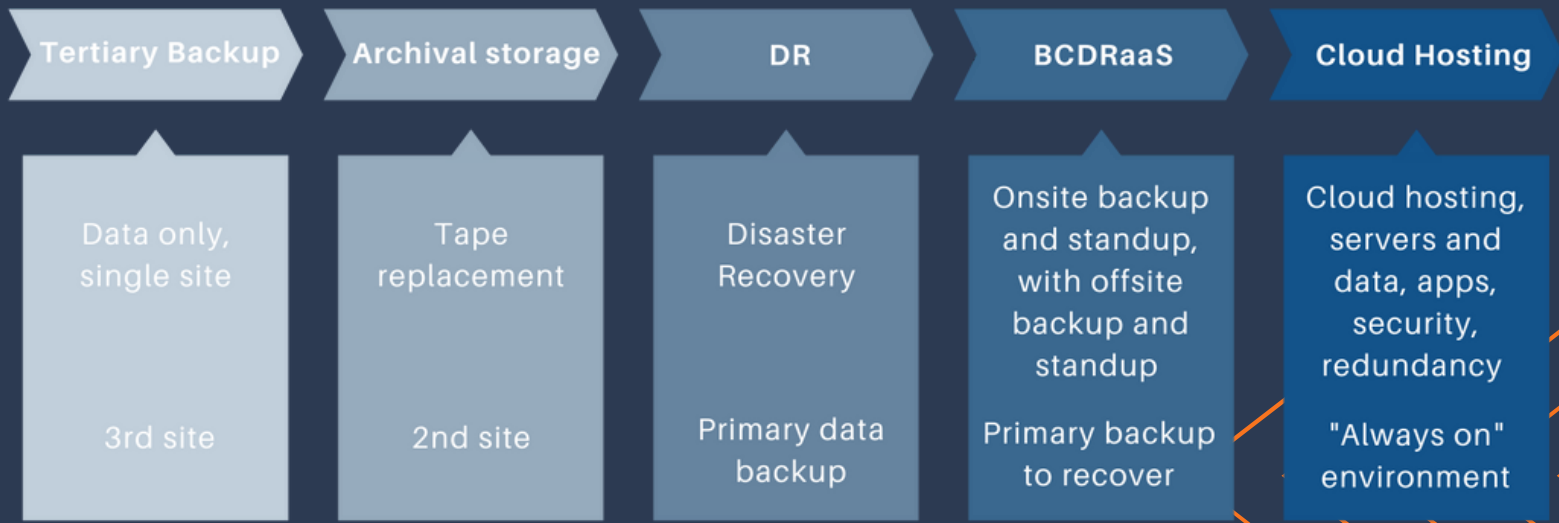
Tertiary Backup

Data only, single site

3rd site

Archival storage

Tape replacement

2nd site

DR

Disaster Recovery

Primary data backup

BCDRaaS

Onsite backup and standup, with offsite backup and standup

Primary backup to recover

Cloud Hosting

Cloud hosting, servers and data, apps, security, redundancy

"Always on" environment